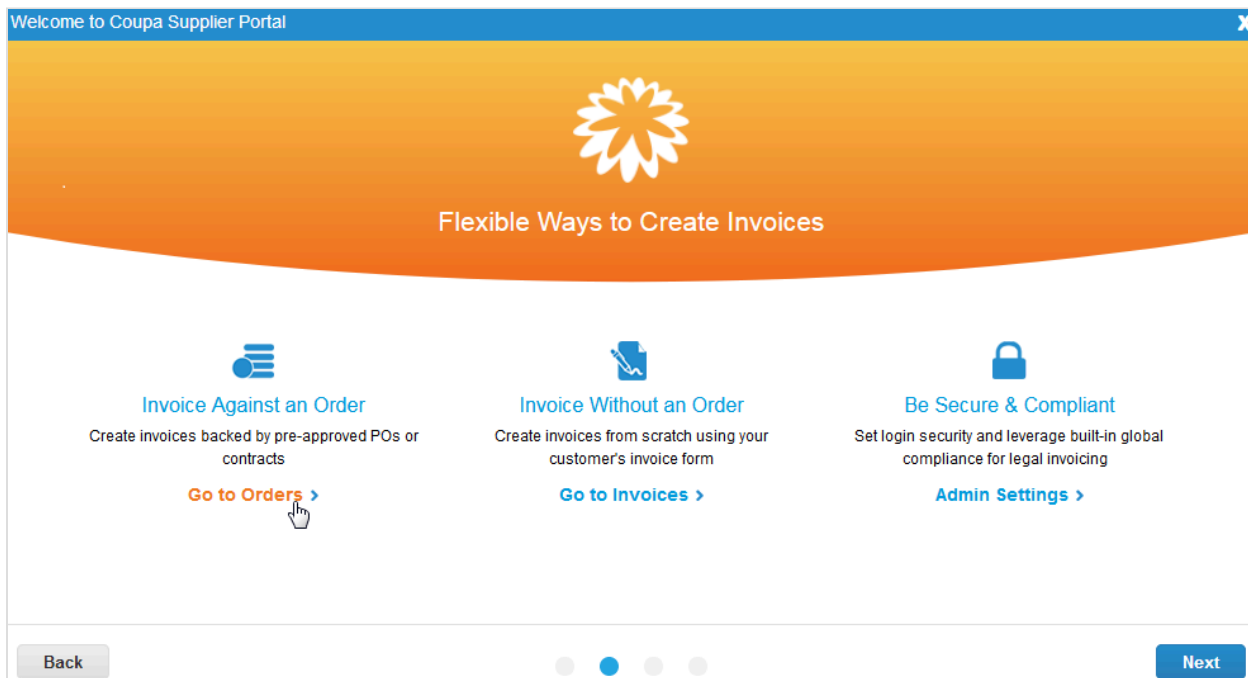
Welcome to Coupa Supplier Portal

X

Flexible Ways to Create Invoices

Invoice Against an Order

Create invoices backed by pre-approved POs or contracts

Go to Orders >

Invoice Without an Order

Create invoices from scratch using your customer's invoice form

Go to Invoices >

Be Secure & Compliant

Set login security and leverage built-in global compliance for legal invoicing

Admin Settings >

Back

Next